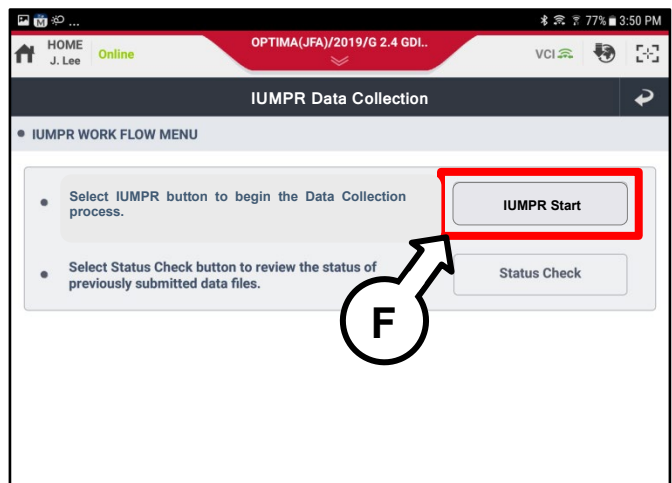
77% 3:50 PM

HOME
J. Lee
Online

OPTIMA(JFA)/2019/G 2.4 GDI..

VCI

IUMPR Data Collection

• IUMPR WORK FLOW MENU

• Select IUMPR button to begin the Data Collection process.

IUMPR Start

• Select Status Check button to review the status of previously submitted data files.

Status Check

F